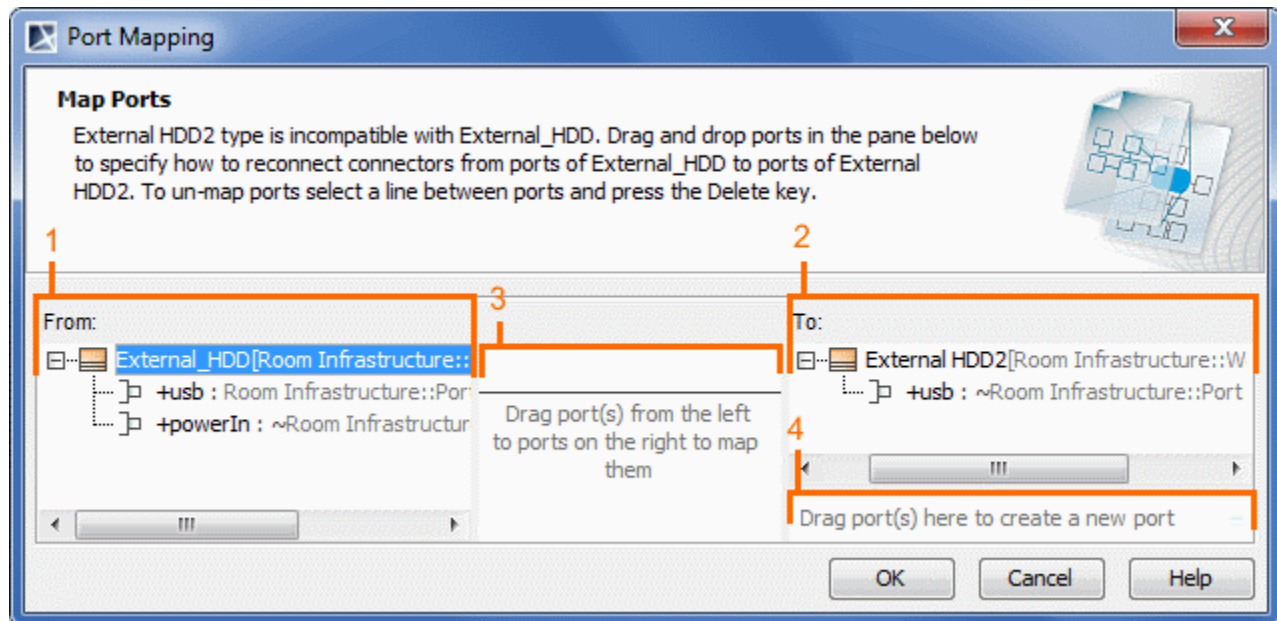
Port Mapping

Map Ports

External HDD2 type is incompatible with External_HDD. Drag and drop ports in the pane below to specify how to reconnect connectors from ports of External_HDD to ports of External HDD2. To un-map ports select a line between ports and press the Delete key.

1

2

3

From:

External_HDD[Room Infrastructure::

+usb : Room Infrastructure::Por

+powerIn : ~Room Infrastructur

Drag port(s) from the left to ports on the right to map them

To:

External HDD2[Room Infrastructure::W

+usb : ~Room Infrastructure::Port

4

Drag port(s) here to create a new port

OK

Cancel

Help